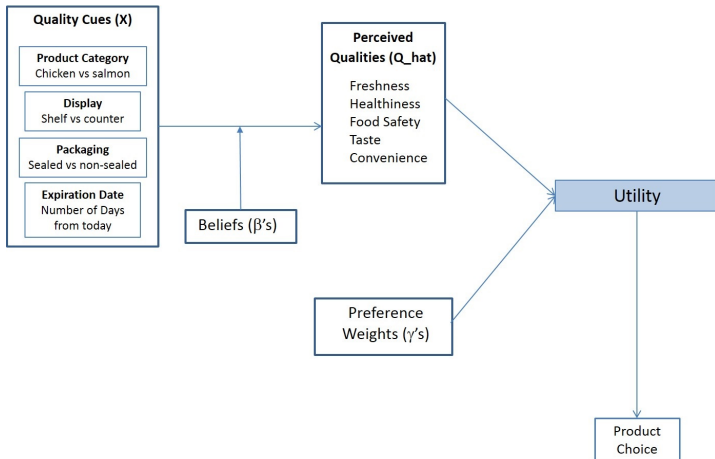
Quality Cues (X)

Product Category
Chicken vs salmon

Display
Shelf vs counter

Packaging
Sealed vs non-sealed

Expiration Date
Number of Days from today

Beliefs (β's)

Perceived Qualities (Q_hat)

Freshness
Healthiness
Food Safety
Taste
Convenience

Utility

Preference Weights (γ's)

Product Choice